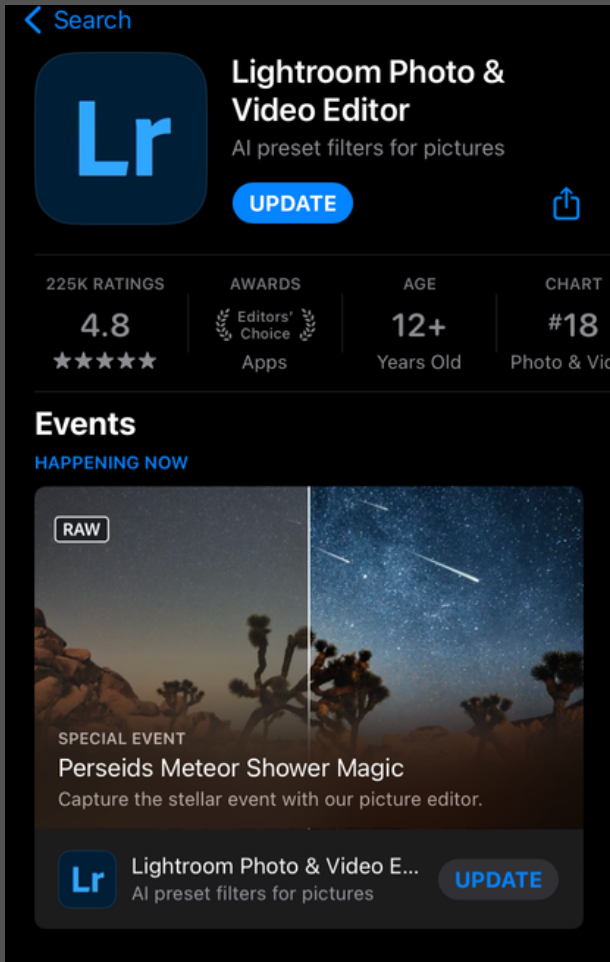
Search

Lr

Lightroom Photo & Video Editor

AI preset filters for pictures

UPDATE

| 225K RATINGS | AWARDS | AGE | CHART |
|---|---|---|---|
| 4.8 | Editors' Choice | 12+ | #18 |
| ★★★★★ | Apps | Years Old | Photo & Vid |

Events

HAPPENING NOW

RAW

SPECIAL EVENT

Perseids Meteor Shower Magic

Capture the stellar event with our picture editor.

Lr

Lightroom Photo & Video E...

AI preset filters for pictures

UPDATE